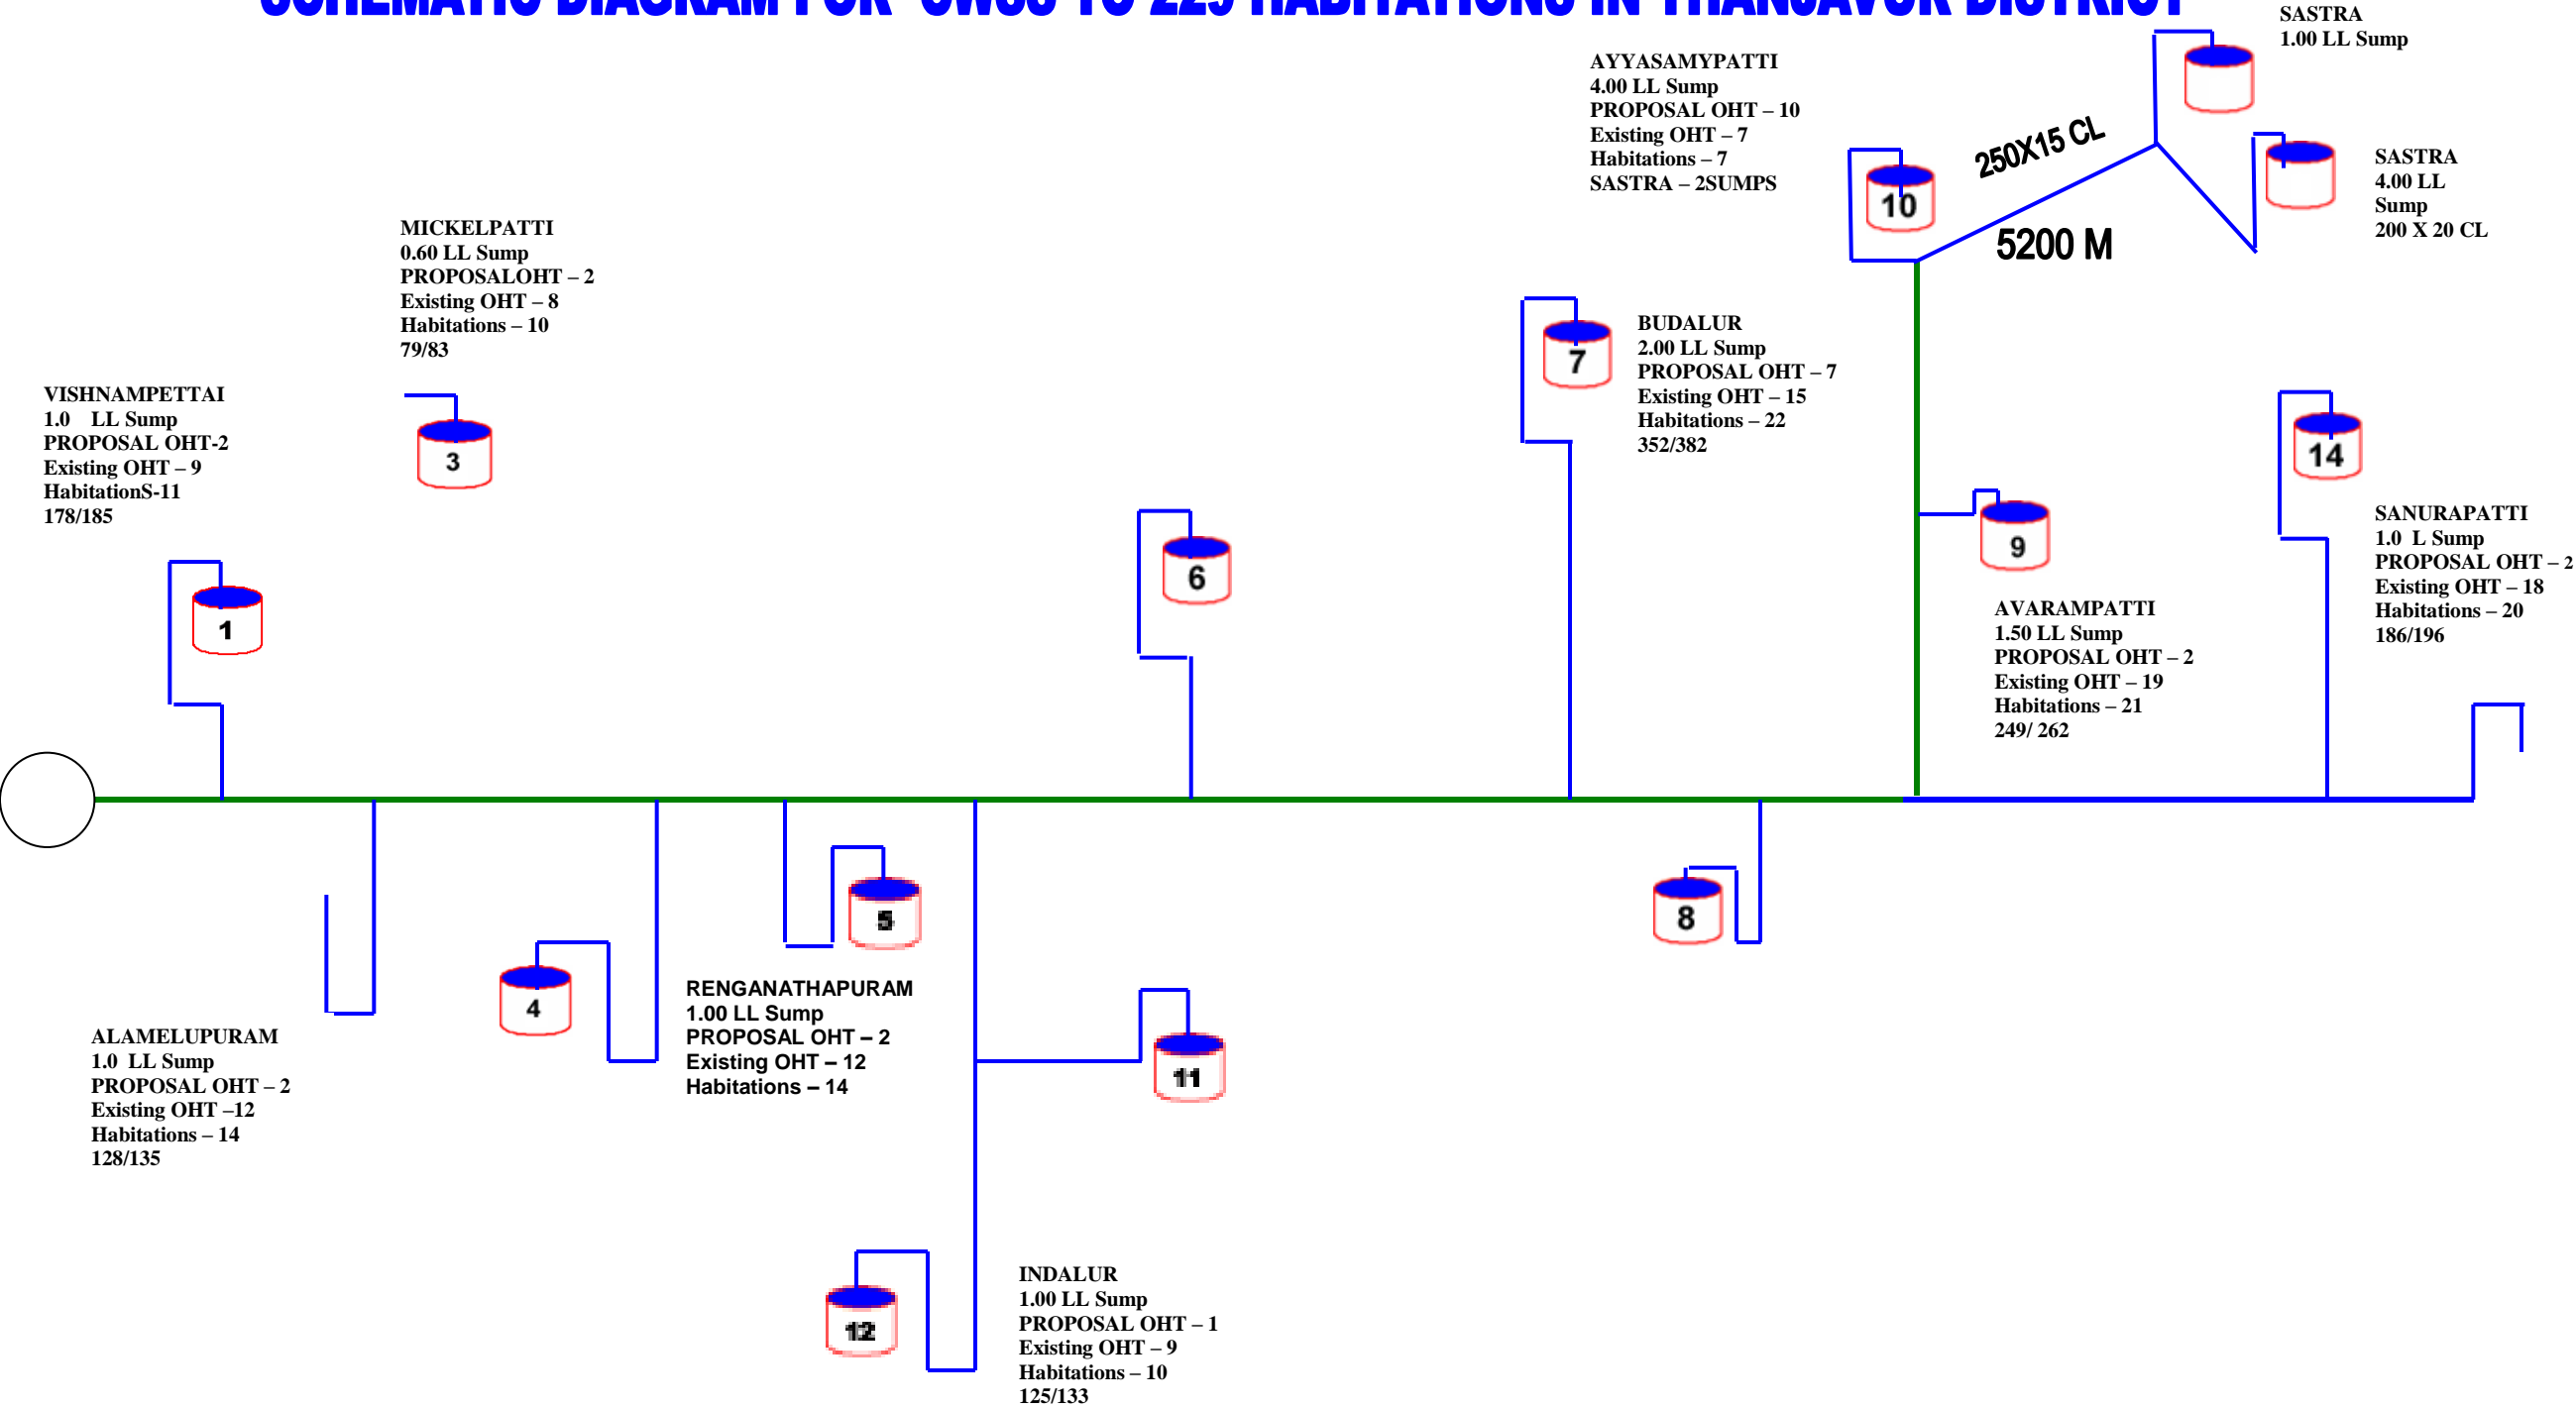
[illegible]

SASTRA
1.00 LL Sump

AYYASAMYPATTI
4.00 LL Sump
PROPOSAL OHT – 10
Existing OHT – 7
Habitations – 7
SASTRA – 2SUMPS

250X15 CL

10

SASTRA
4.00 LL
Sump
200 X 20 CL

5200 M

MICKELPATTI
0.60 LL Sump
PROPOSALOHT – 2
Existing OHT – 8
Habitations – 10
79/83

7

BUDALUR
2.00 LL Sump
PROPOSAL OHT – 7
Existing OHT – 15
Habitations – 22
352/382

VISHNAMPETTAI
1.0 LL Sump
PROPOSAL OHT-2
Existing OHT – 9
HabitationS-11
178/185

3

14

6

9

SANURAPATTI
1.0 L Sump
PROPOSAL OHT – 2
Existing OHT – 18
Habitations – 20
186/196

1

AVARAMPATTI
1.50 LL Sump
PROPOSAL OHT – 2
Existing OHT – 19
Habitations – 21
249/ 262

5

8

4

RENGANATHAPURAM
1.00 LL Sump
PROPOSAL OHT – 2
Existing OHT – 12
Habitations – 14

ALAMELUPURAM
1.0 LL Sump
PROPOSAL OHT – 2
Existing OHT –12
Habitations – 14
128/135

11

12

INDALUR
1.00 LL Sump
PROPOSAL OHT – 1
Existing OHT – 9
Habitations – 10
125/133